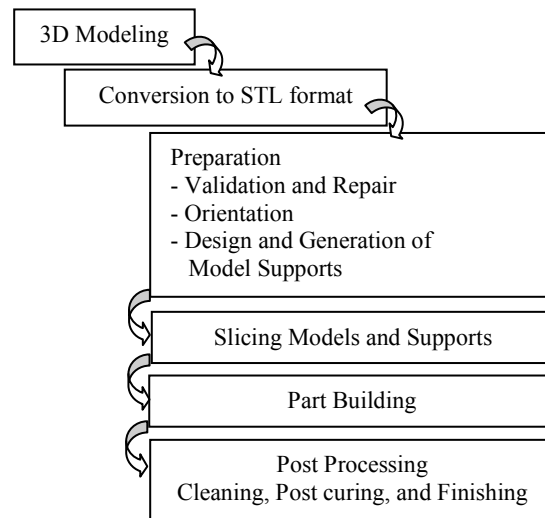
3D Modeling

Conversion to STL format

Preparation
- Validation and Repair
- Orientation
- Design and Generation of Model Supports

Slicing Models and Supports

Part Building

Post Processing
Cleaning, Post curing, and Finishing